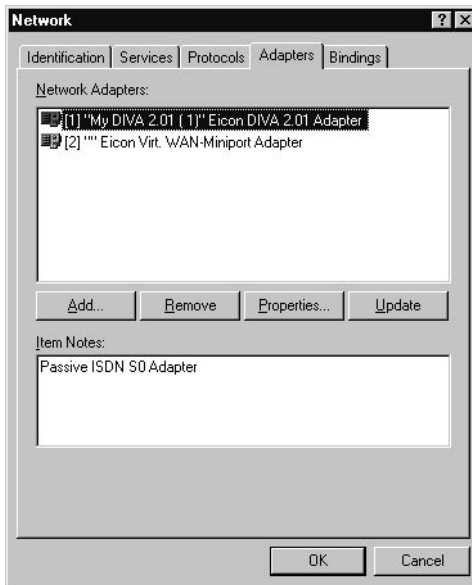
Network

?

X

Identification | Services | Protocols | Adapters | Bindings

Network Adapters:

[1] "My DIVA 2.01 (1)" Eicon DIVA 2.01 Adapter
[2] "" Eicon Virt. WAN-Miniport Adapter

Add... | Remove | Properties... | Update

Item Notes:

Passive ISDN S0 Adapter

OK | Cancel